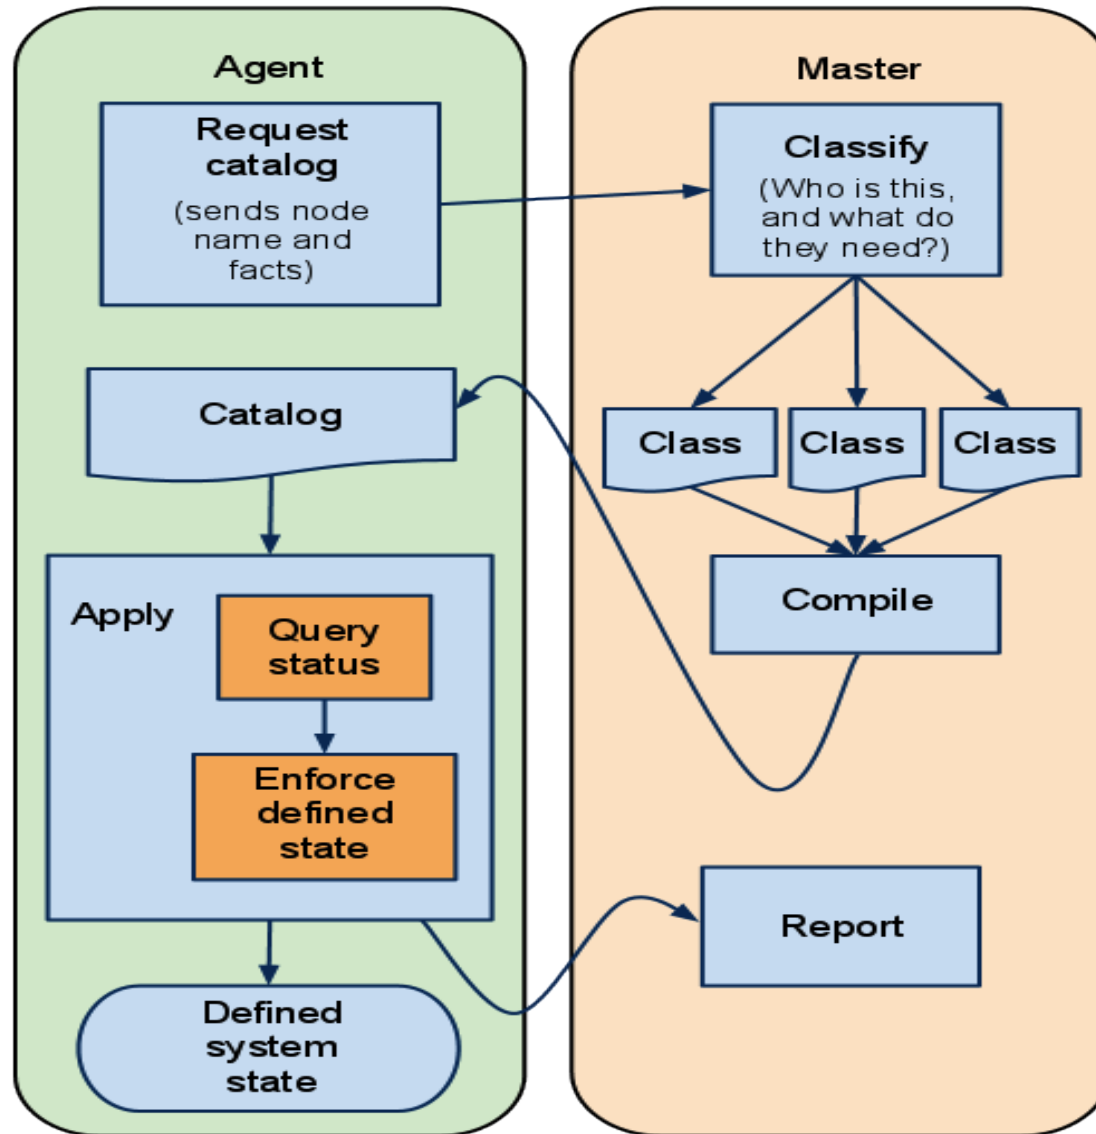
Agent

Request catalog
(sends node name and facts)

Catalog

Apply

Query status

Enforce defined state

Defined system state

Master

Classify
(Who is this, and what do they need?)

Class

Class

Class

Compile

Report